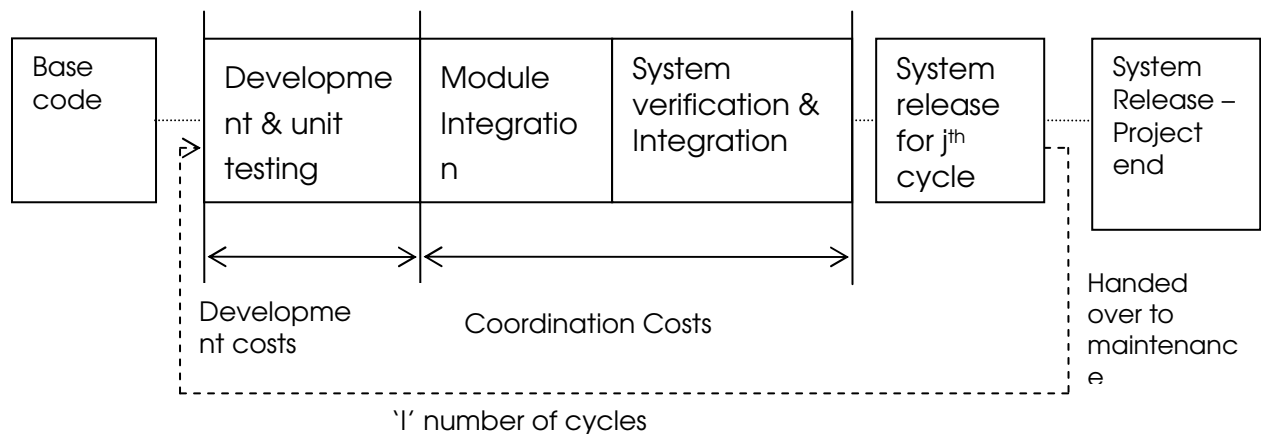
Base code

Developme nt & unit testing

Module Integratio n

System verification & Integration

System release for j$^{th}$ cycle

System Release – Project end

Developme nt costs

Coordination Costs

Handed over to maintenanc e

'l' number of cycles